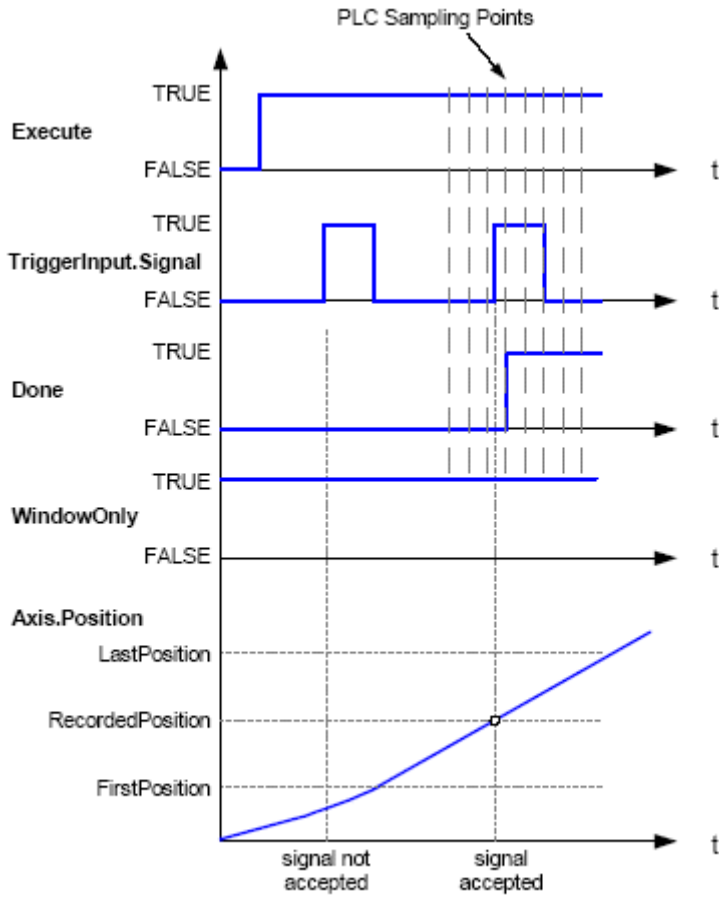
PLC Sampling Points

Execute
TRUE
FALSE
t

TriggerInput.Signal
TRUE
FALSE
t

Done
TRUE
FALSE
t

WindowOnly
TRUE
FALSE
t

Axis.Position
LastPosition
RecordedPosition
FirstPosition
t

signal not accepted
signal accepted